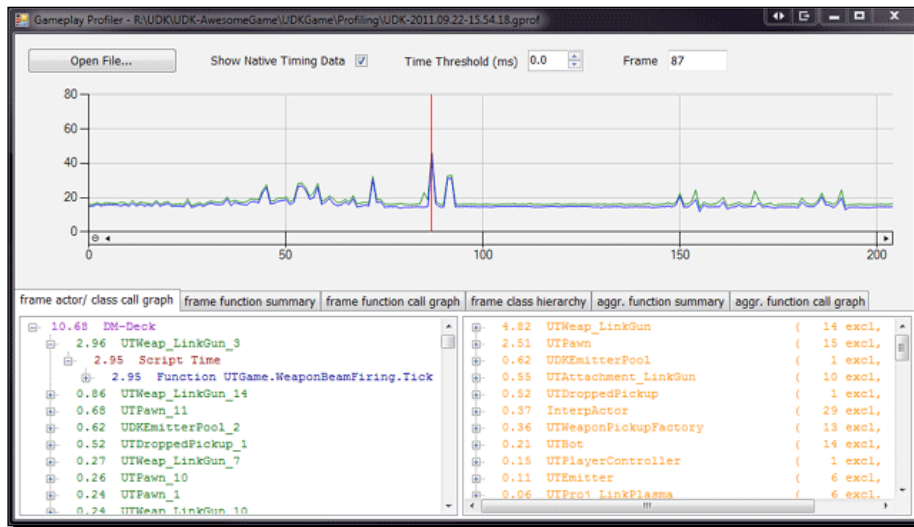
Gameplay Profiler - R:\UDK\UDK-AwesomeGame\UDKGame\Profiling\UDK-2011.09.22-15.54.18.gprof

Open File...

Show Native Timing Data ☑

Time Threshold (ms) 0.0

Frame 87

80
60
40
20
0

0 50 100 150 200

frame actor/ class call graph | frame function summary | frame function call graph | frame class hierarchy | aggr. function summary | aggr. function call graph

10.68 DM-Deck
2.96 UTWeap_LinkGun_3
2.95 Script Time
2.95 Function UTGame.WeaponBeamFiring.Tick
0.86 UTWeap_LinkGun_14
0.68 UTPawn_11
0.62 UDKEmitterPool_2
0.52 UTDroppedPickup_1
0.27 UTWeap_LinkGun_7
0.26 UTPawn_10
0.24 UTPawn_1
0.24 UTWeap_LinkGun_10

4.82 UTWeap_LinkGun ( 14 excl,
2.51 UTPawn ( 15 excl,
0.62 UDKEmitterPool ( 1 excl,
0.55 UTAttachment_LinkGun ( 10 excl,
0.52 UTDroppedPickup ( 1 excl,
0.37 InterpActor ( 29 excl,
0.36 UTWeaponPickupFactory ( 13 excl,
0.21 UTBot ( 14 excl,
0.15 UTPlayerController ( 1 excl,
0.11 UTEmitter ( 6 excl,
0.06 UTProj_LinkPlasma ( 6 excl,